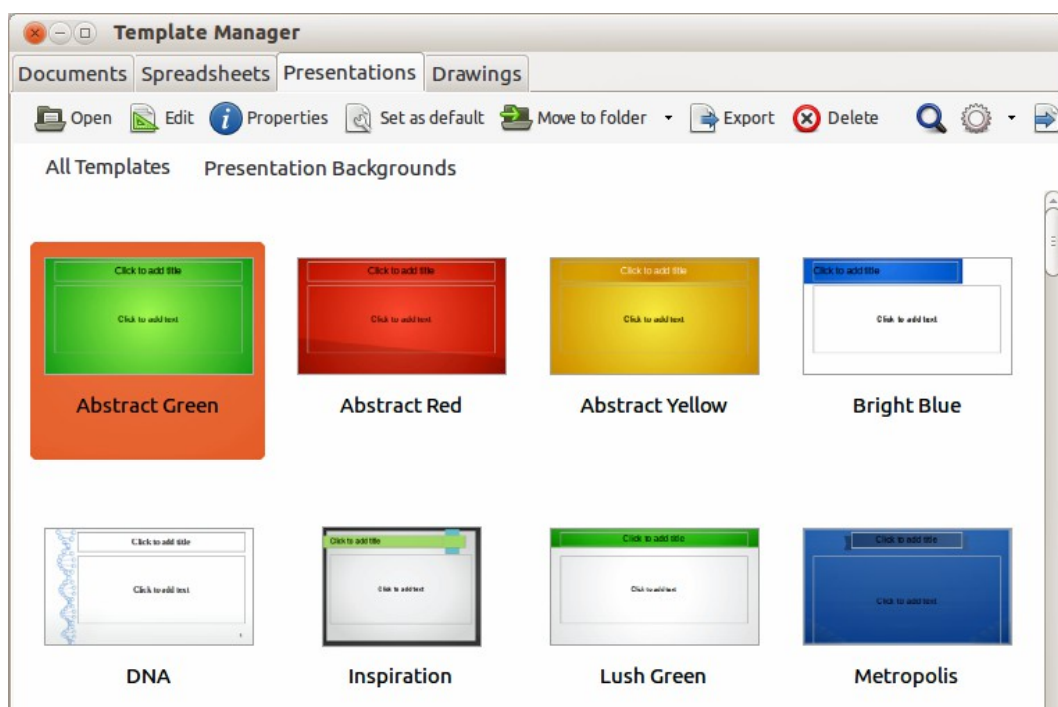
Template Manager

Documents Spreadsheets Presentations Drawings

Open Edit Properties Set as default Move to folder Export Delete

All Templates Presentation Backgrounds

Click to add title
Click to add text
Abstract Green

Click to add title
Click to add text
Abstract Red

Click to add title
Click to add text
Abstract Yellow

Click to add title
Click to add text
Bright Blue

Click to add title
Click to add text
DNA

Click to add title
Click to add text
Inspiration

Click to add title
Click to add text
Lush Green

Click to add title
Click to add text
Metropolis